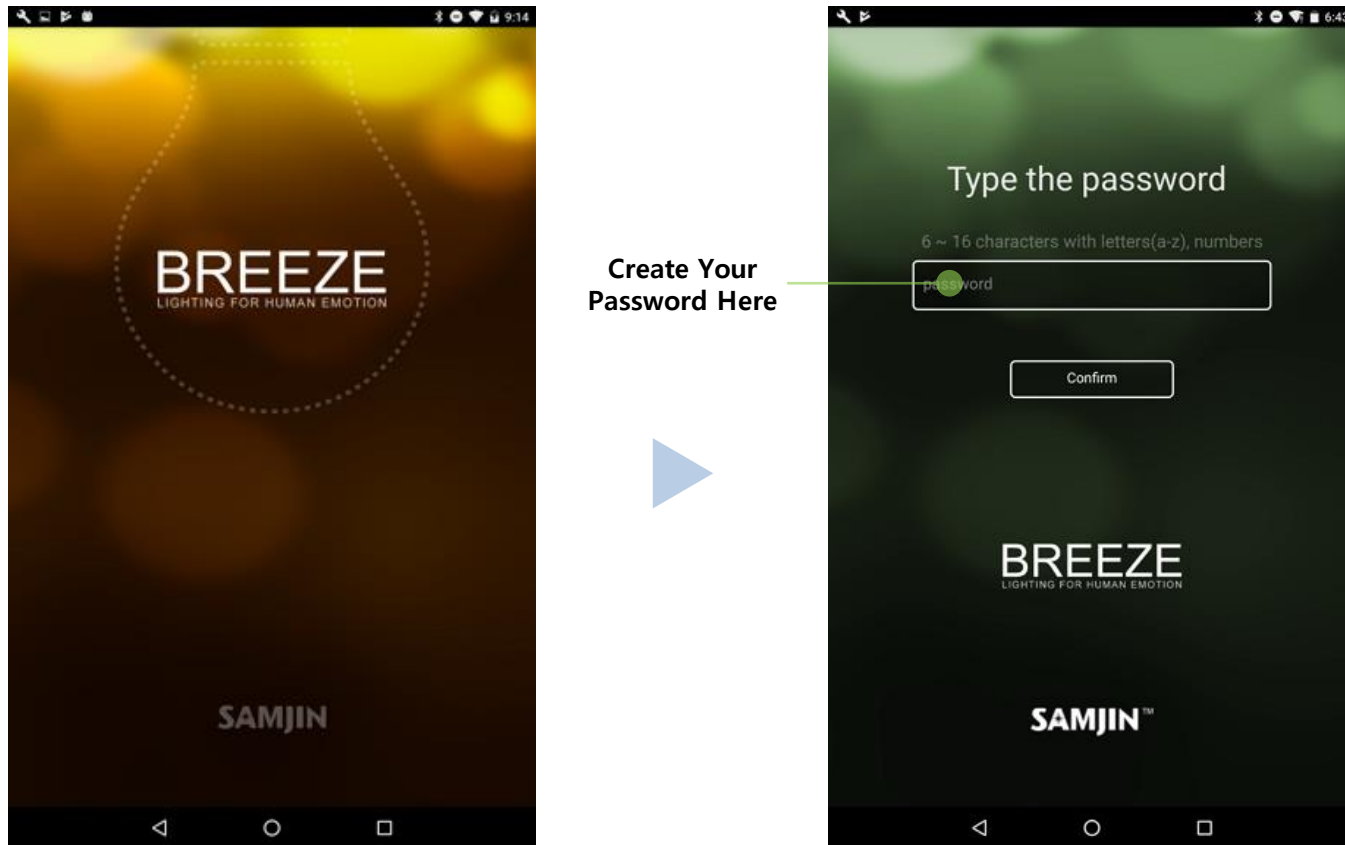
9:14

BREEZE
LIGHTING FOR HUMAN EMOTION

SAMJIN

Create Your Password Here

6:4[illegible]

Type the password

6 ~ 16 characters with letters(a-z), numbers

password

Confirm

BREEZE
LIGHTING FOR HUMAN EMOTION

SAMJIN™